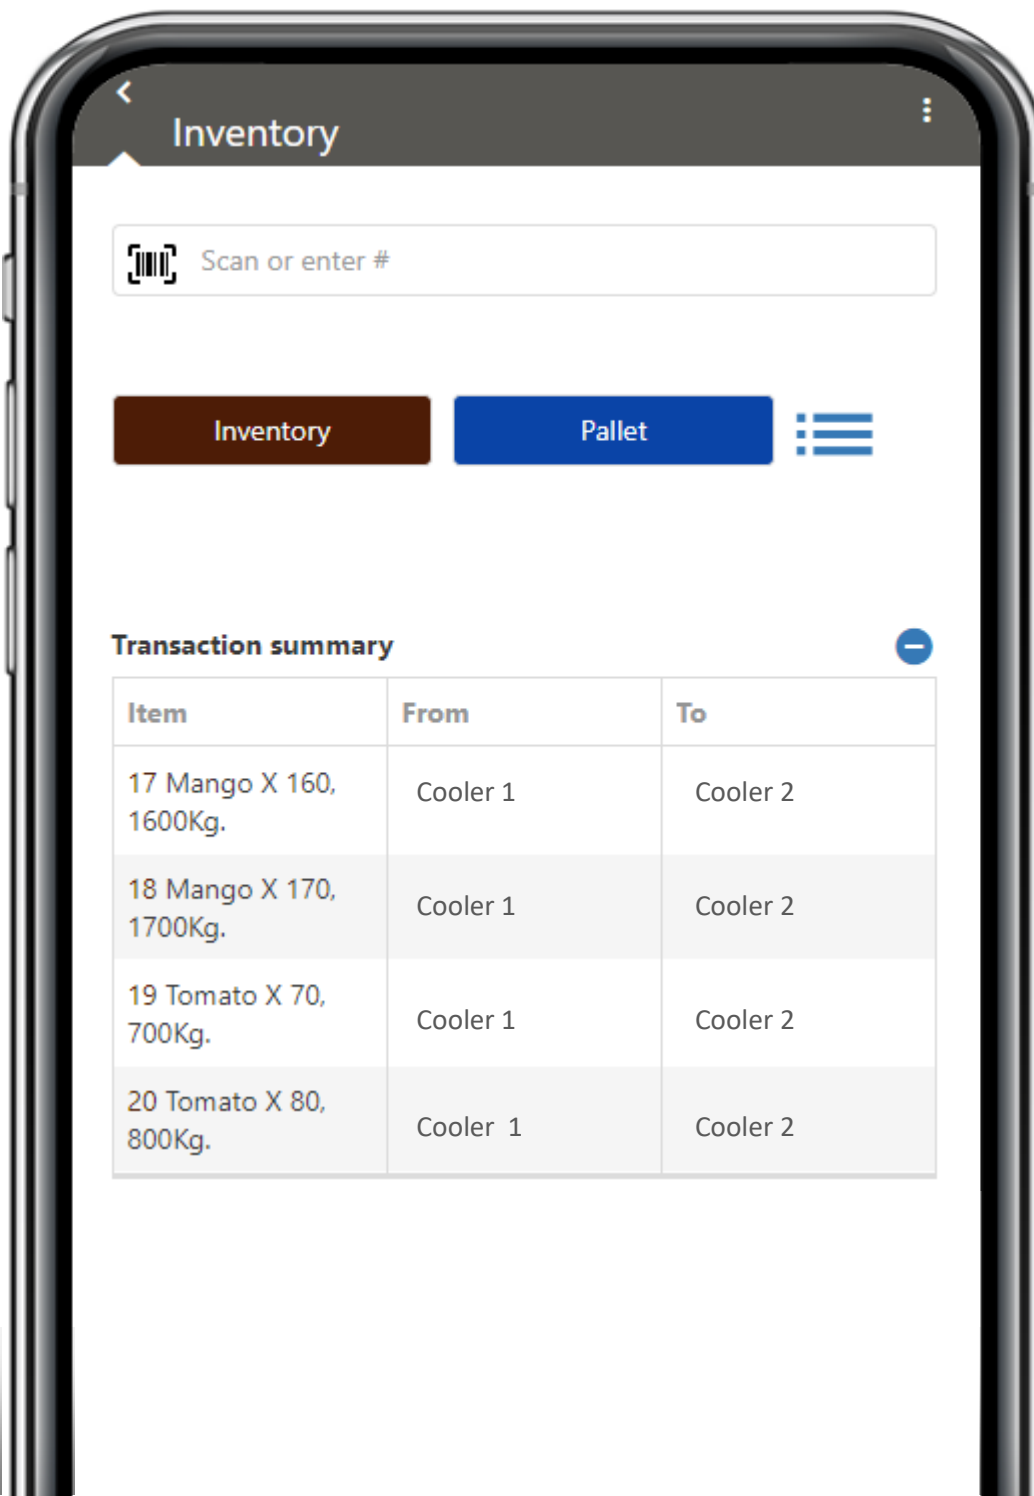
Inventory

Scan or enter #

Inventory

Pallet

Transaction summary

| Item | From | To |
|---|---|---|
| 17 Mango X 160, 1600Kg. | Cooler 1 | Cooler 2 |
| 18 Mango X 170, 1700Kg. | Cooler 1 | Cooler 2 |
| 19 Tomato X 70, 700Kg. | Cooler 1 | Cooler 2 |
| 20 Tomato X 80, 800Kg. | Cooler 1 | Cooler 2 |